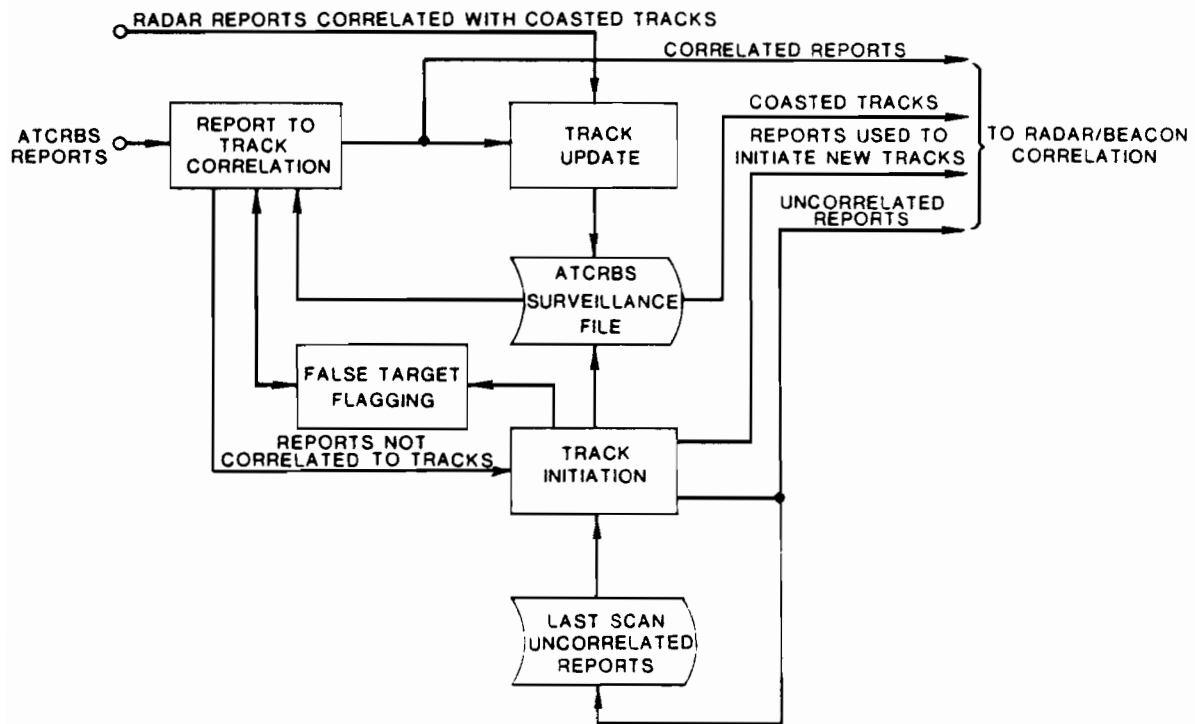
RADAR REPORTS CORRELATED WITH COASTED TRACKS

CORRELATED REPORTS

ATCRBS REPORTS

REPORT TO TRACK CORRELATION

TRACK UPDATE

COASTED TRACKS

REPORTS USED TO INITIATE NEW TRACKS

TO RADAR/BEACON CORRELATION

UNCORRELATED REPORTS

ATCRBS SURVEILLANCE FILE

FALSE TARGET FLAGGING

REPORTS NOT CORRELATED TO TRACKS

TRACK INITIATION

LAST SCAN UNCORRELATED REPORTS